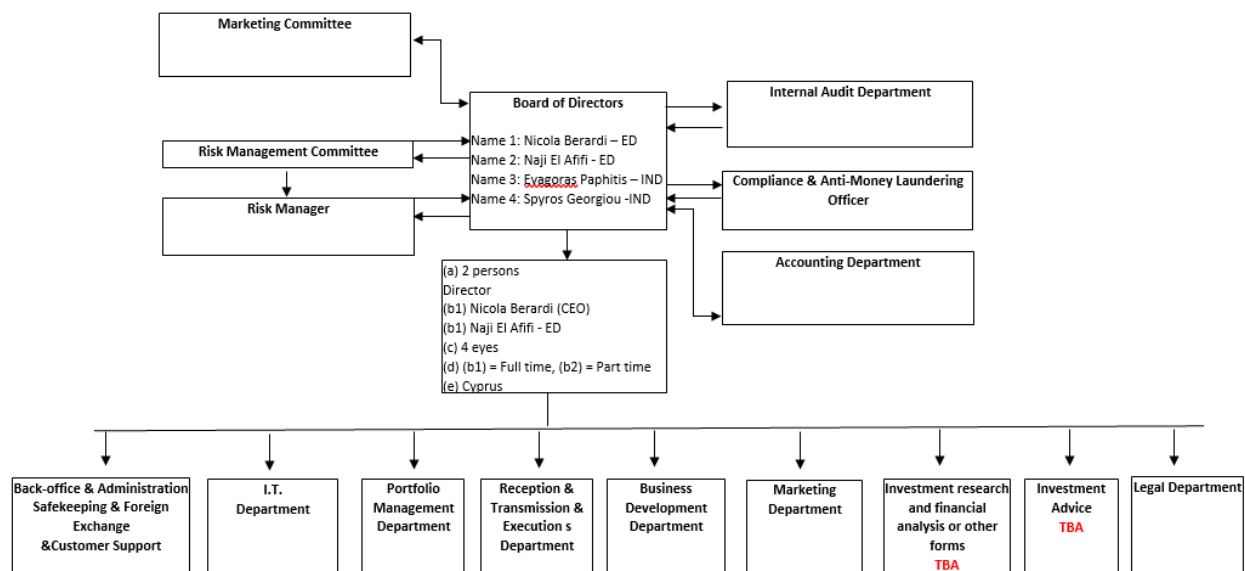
Marketing Committee

Board of Directors

Name 1: Nicola Berardi – ED
Name 2: Naji El Afifi - ED
Name 3: Evagoras Paphitis – IND
Name 4: Spyros Georgiou -IND

Internal Audit Department

Risk Management Committee

Risk Manager

Compliance & Anti-Money Laundering Officer

Accounting Department

(a) 2 persons
Director
(b1) Nicola Berardi (CEO)
(b1) Naji El Afifi - ED
(c) 4 eyes
(d) (b1) = Full time, (b2) = Part time
(e) Cyprus

Back-office & Administration Safekeeping & Foreign Exchange &Customer Support

I.T. Department

Portfolio Management Department

Reception & Transmission & Execution s Department

Business Development Department

Marketing Department

Investment research and financial analysis or other forms
TBA

Investment Advice
TBA

Legal Department